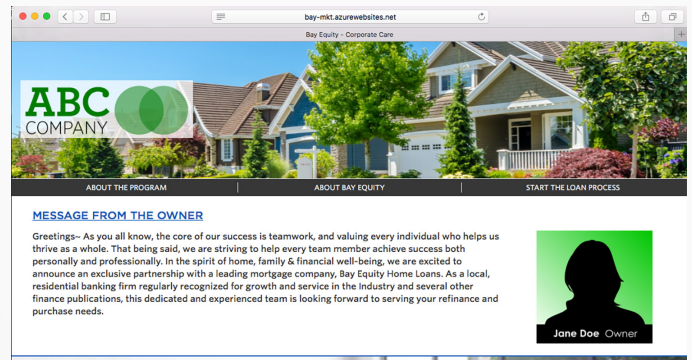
bay-mkt.azurewebsites.net

Bay Equity - Corporate Care

ABC COMPANY

ABOUT THE PROGRAM | ABOUT BAY EQUITY | START THE LOAN PROCESS

MESSAGE FROM THE OWNER

Greetings~ As you all know, the core of our success is teamwork, and valuing every individual who helps us thrive as a whole. That being said, we are striving to help every team member achieve success both personally and professionally. In the spirit of home, family & financial well-being, we are excited to announce an exclusive partnership with a leading mortgage company, Bay Equity Home Loans. As a local, residential banking firm regularly recognized for growth and service in the Industry and several other finance publications, this dedicated and experienced team is looking forward to serving your refinance and purchase needs.

Jane Doe Owner